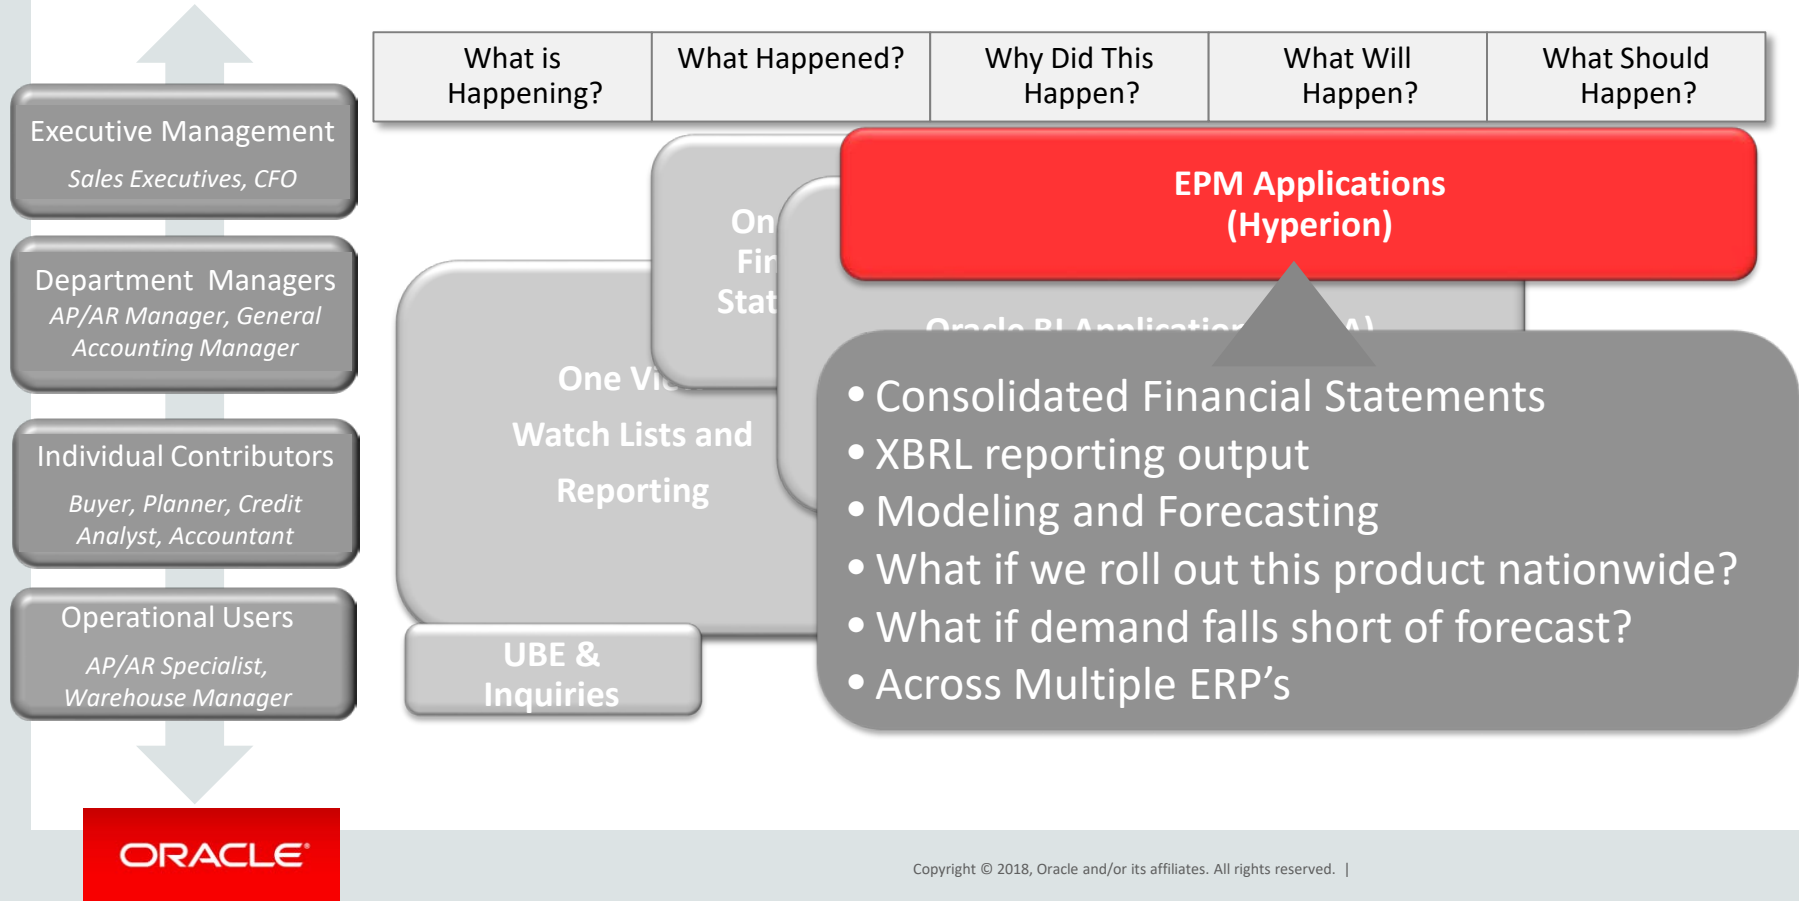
Executive Management

Sales Executives, CFO

Department Managers

AP/AR Manager, General Accounting Manager

Individual Contributors

Buyer, Planner, Credit Analyst, Accountant

Operational Users

AP/AR Specialist, Warehouse Manager

| What is Happening? | What Happened? | Why Did This Happen? | What Will Happen? | What Should Happen? |
|---|---|---|---|---|

On
Fir
Stat

One Vi
Watch Lists and
Reporting

UBE & Inquiries

Oracle BI Applicatio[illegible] A)

EPM Applications (Hyperion)

• Consolidated Financial Statements
• XBRL reporting output
• Modeling and Forecasting
• What if we roll out this product nationwide?
• What if demand falls short of forecast?
• Across Multiple ERP's

ORACLE

Copyright © 2018, Oracle and/or its affiliates. All rights reserved. |